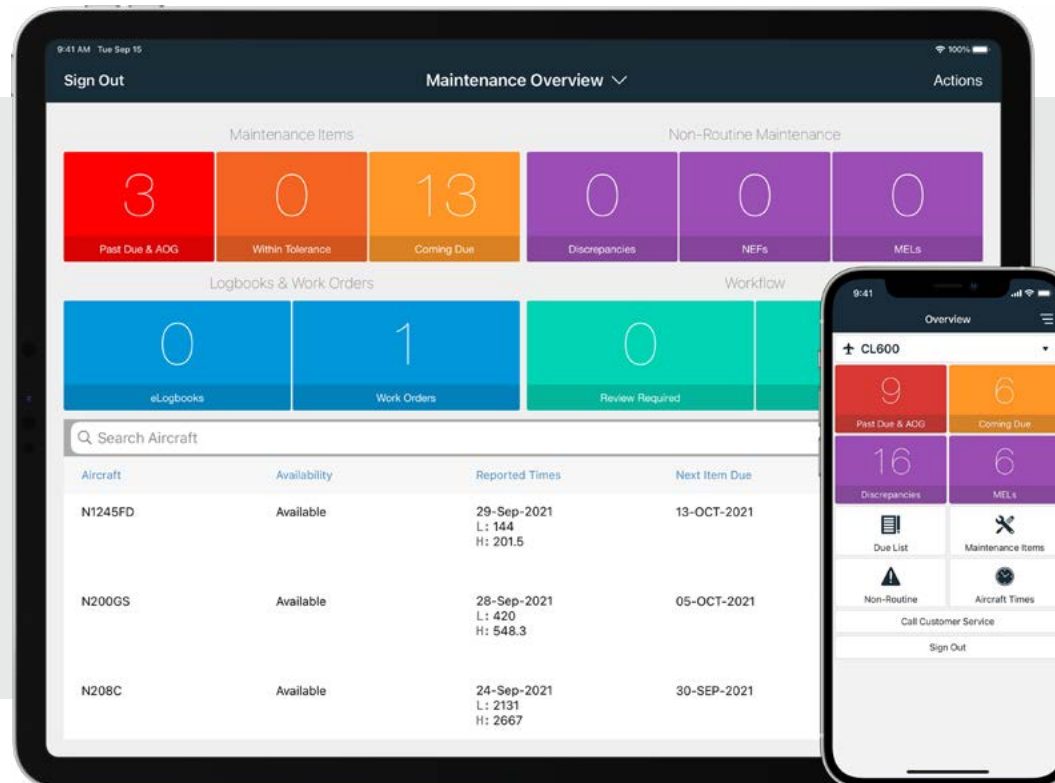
9:41 AM Tue Sep 15

100%

Sign Out

Maintenance Overview

Actions

Maintenance Items

Non-Routine Maintenance

3
Past Due & AOG

0
Within Tolerance

13
Coming Due

0
Discrepancies

0
NEFs

0
MELs

Logbooks & Work Orders

Workflow

0
eLogbooks

1
Work Orders

0
Review Required

Search Aircraft

| Aircraft | Availability | Reported Times | Next Item Due |
|---|---|---|---|
| N1245FD | Available | 29-Sep-2021 L: 144 H: 201.5 | 13-OCT-2021 |
| N200GS | Available | 28-Sep-2021 L: 420 H: 548.3 | 05-OCT-2021 |
| N208C | Available | 24-Sep-2021 L: 2131 H: 2667 | 30-SEP-2021 |

9:41

Overview

CL600

9
Past Due & AOG

6
Coming Due

16
Discrepancies

6
MELs

Due List

Maintenance Items

Non-Routine

Aircraft Times

Call Customer Service

Sign Out